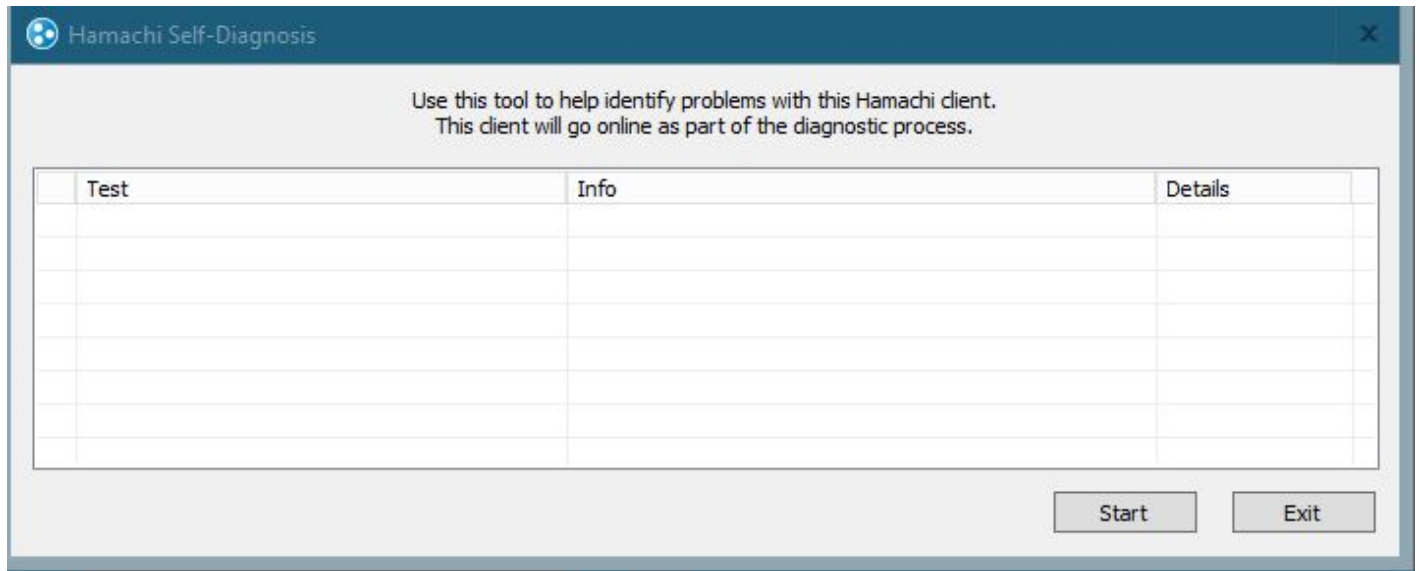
Hamachi Self-Diagnosis

Use this tool to help identify problems with this Hamachi client.
This client will go online as part of the diagnostic process.

| Test | Info | Details |
|---|---|---|

Start

Exit